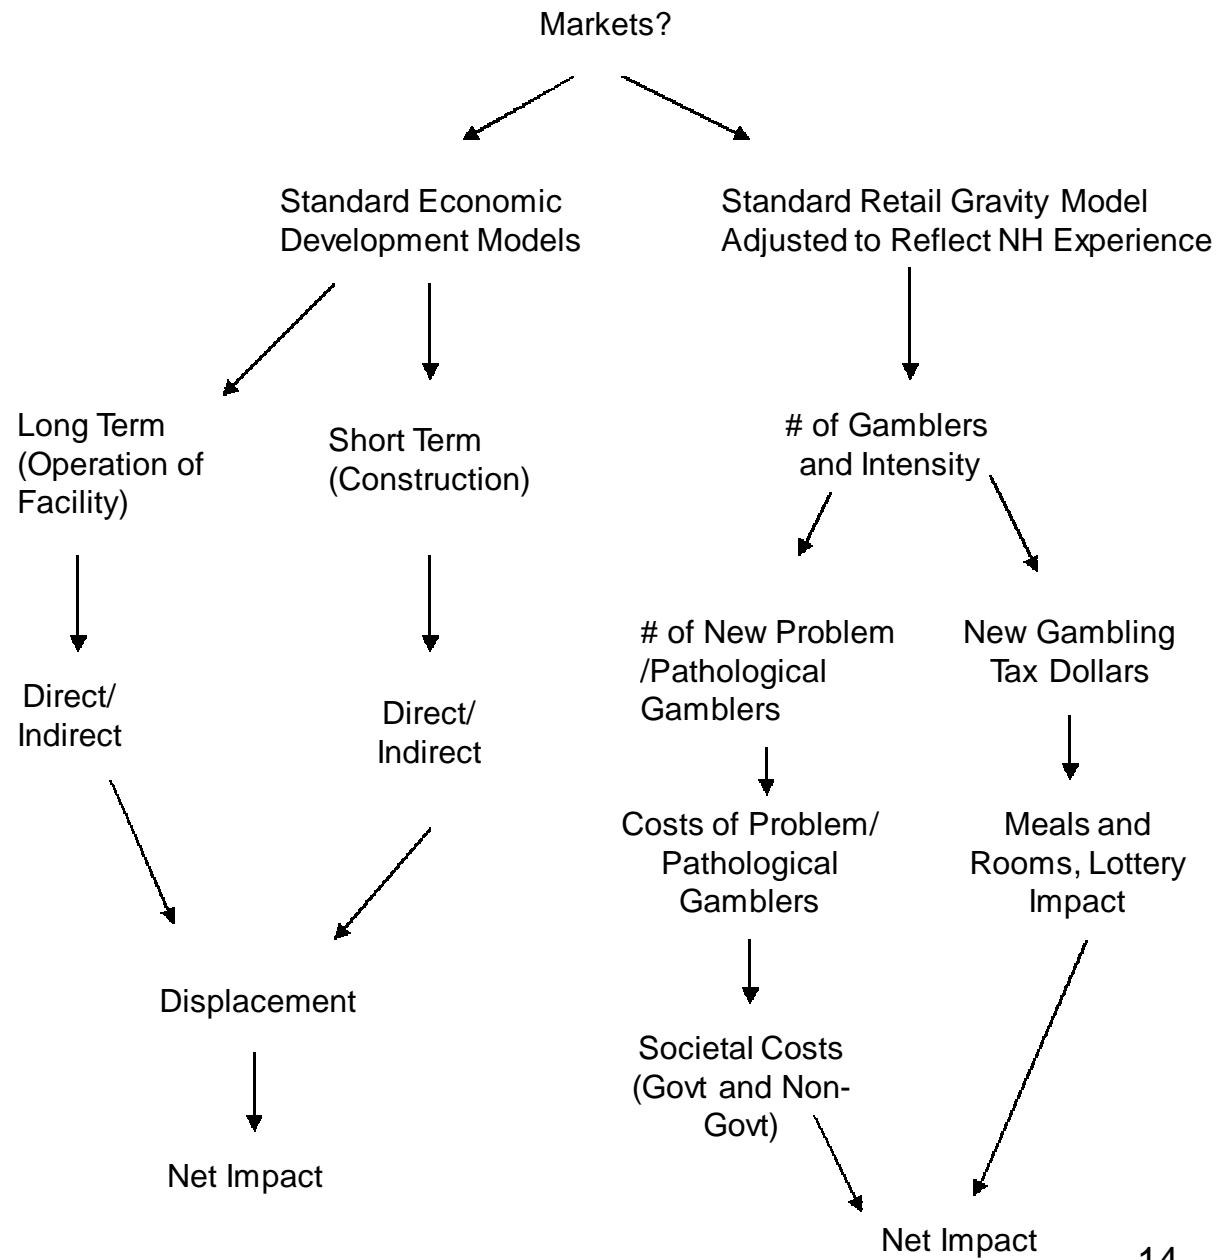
Markets?

Standard Economic Development Models

Standard Retail Gravity Model Adjusted to Reflect NH Experience

Long Term (Operation of Facility)

Short Term (Construction)

# of Gamblers and Intensity

Direct/ Indirect

Direct/ Indirect

# of New Problem /Pathological Gamblers

New Gambling Tax Dollars

Costs of Problem/ Pathological Gamblers

Meals and Rooms, Lottery Impact

Displacement

Societal Costs (Govt and Non-Govt)

Net Impact

Net Impact

14